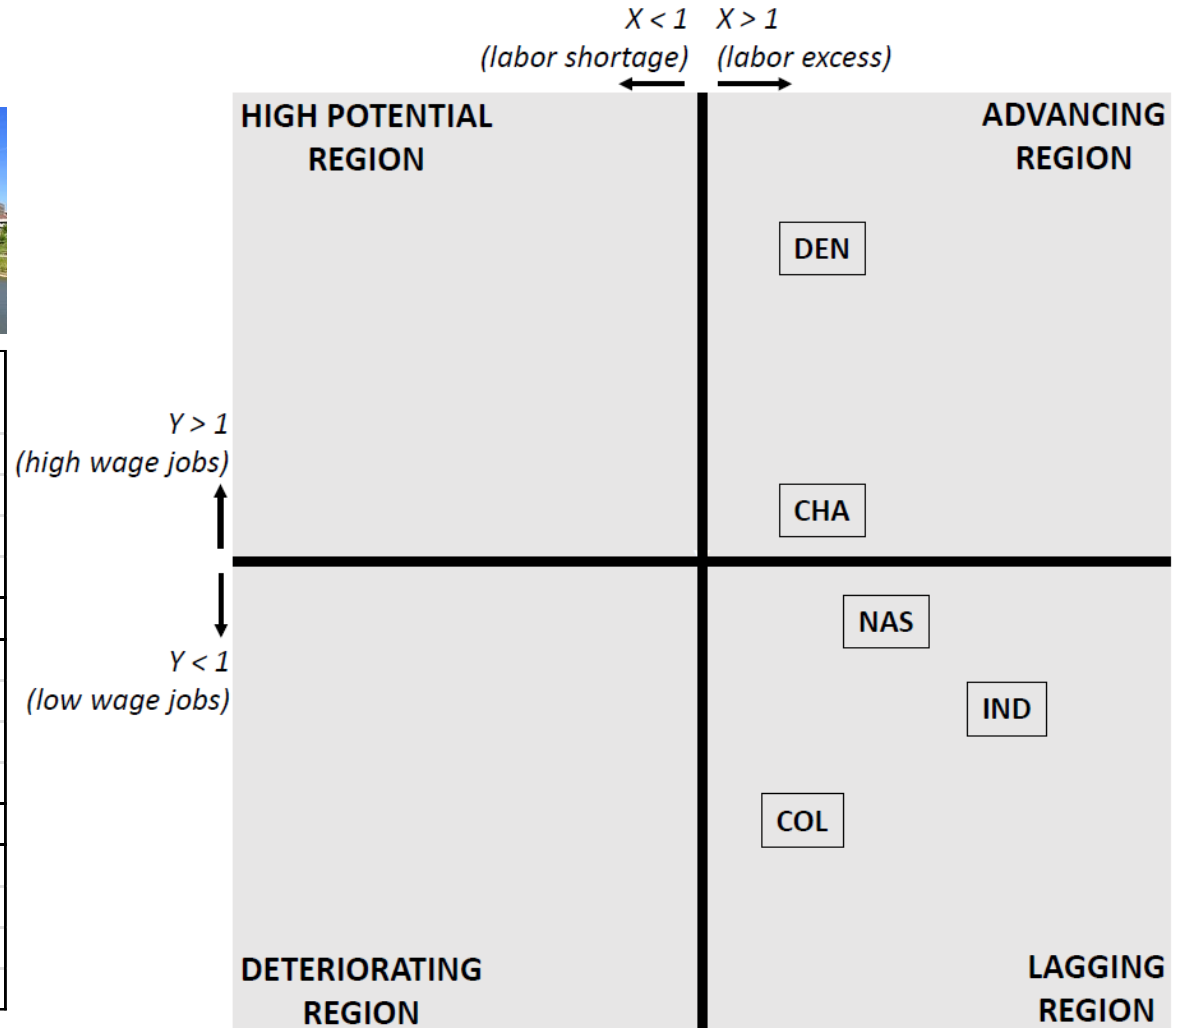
$X < 1$ (labor shortage)

$X > 1$ (labor excess)

HIGH POTENTIAL REGION

ADVANCING REGION

DEN

$Y > 1$ (high wage jobs)

CHA

NAS

$Y < 1$ (low wage jobs)

IND

COL

DETERIORATING REGION

LAGGING REGION